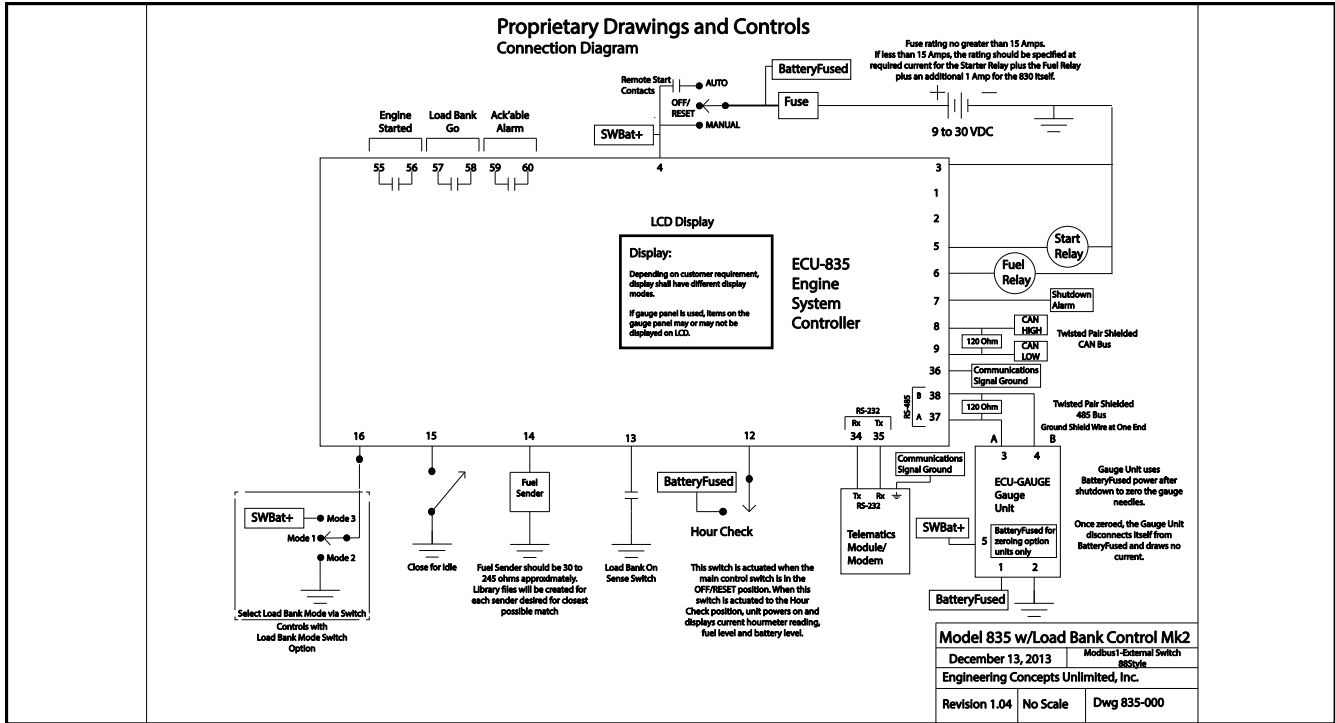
Proprietary Drawings and Controls
Connection Diagram

Fuse rating no greater than 15 Amps. If less than 15 Amps, the rating should be specified at required current for the Starter Relay plus the Fuel Relay plus an additional 1 Amp for the 830 itself.

Remote Start Contacts
AUTO
OFF/ RESET
MANUAL
BatteryFused
Fuse
9 to 30 VDC
SWBat+

Engine Started
Load Bank Go
Ack'able Alarm

55 56 57 58 59 60
4
3
1
2
5
6
7
8
9
36
38
37

LCD Display

Display:
Depending on customer requirement, display shall have different display modes.

If gauge panel is used, items on the gauge panel may or may not be displayed on LCD.

ECU-835 Engine System Controller

Start Relay
Fuel Relay
Shutdown Alarm
CAN HIGH
CAN LOW
120 Ohm
Twisted Pair Shielded CAN Bus
Communications Signal Ground
RS-485
B
A
120 Ohm
Twisted Pair Shielded 485 Bus
Ground Shield Wire at One End

RS-232
Rx Tx
34 35

16 15 14 13 12

A B
3 4
ECU-GAUGE Gauge Unit
Communications Signal Ground
Tx Rx
RS-232
Telematics Module/ Modem
SWBat+
5
BatteryFused for zeroing option units only
1 2
BatteryFused

Gauge Unit uses BatteryFused power after shutdown to zero the gauge needles.

Once zeroed, the Gauge Unit disconnects itself from BatteryFused and draws no current.

SWBat+
Mode 3
Mode 1
Mode 2
Select Load Bank Mode via Switch
Controls with Load Bank Mode Switch Option

Close for Idle

Fuel Sender
Fuel Sender should be 30 to 245 ohms appoximately. Library files will be created for each sender desired for closest possible match

Load Bank On Sense Switch

BatteryFused
Hour Check
This switch is actuated when the main control switch is in the OFF/RESET position. When this switch is actuated to the Hour Check position, unit powers on and displays current hourmeter reading, fuel level and battery level.

Model 835 w/Load Bank Control Mk2
December 13, 2013
Modbus1-External Switch 88Style
Engineering Concepts Unlimited, Inc.
Revision 1.04
No Scale
Dwg 835-000